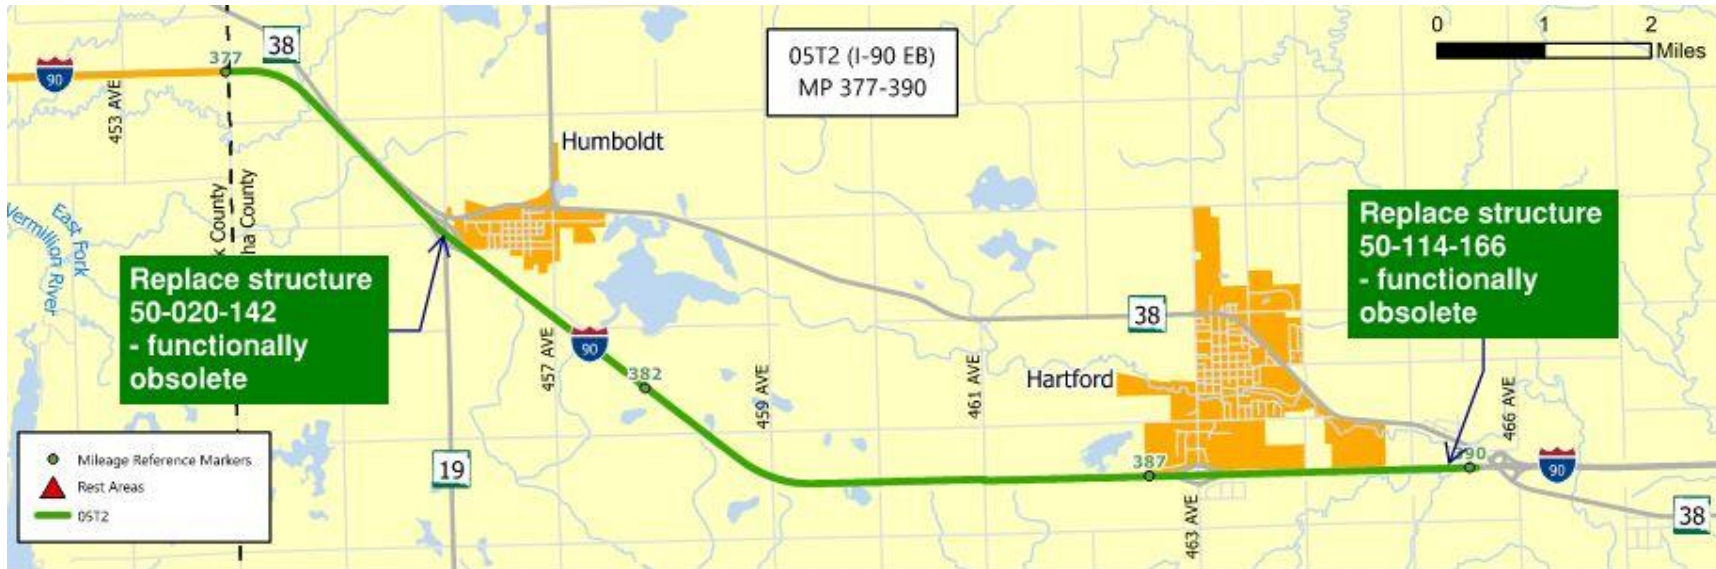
90
377
38
453 AVE
05T2 (I-90 EB)
MP 377-390
0
1
2
Miles
Humboldt
k County
ha County
East Fork
Vermillion River
Replace structure 50-020-142 - functionally obsolete
Replace structure 50-114-166 - functionally obsolete
457 AVE
90
382
459 AVE
461 AVE
38
Hartford
466 AVE
387
390
90
19
463 AVE
38
Mileage Reference Markers
Rest Areas
05T2